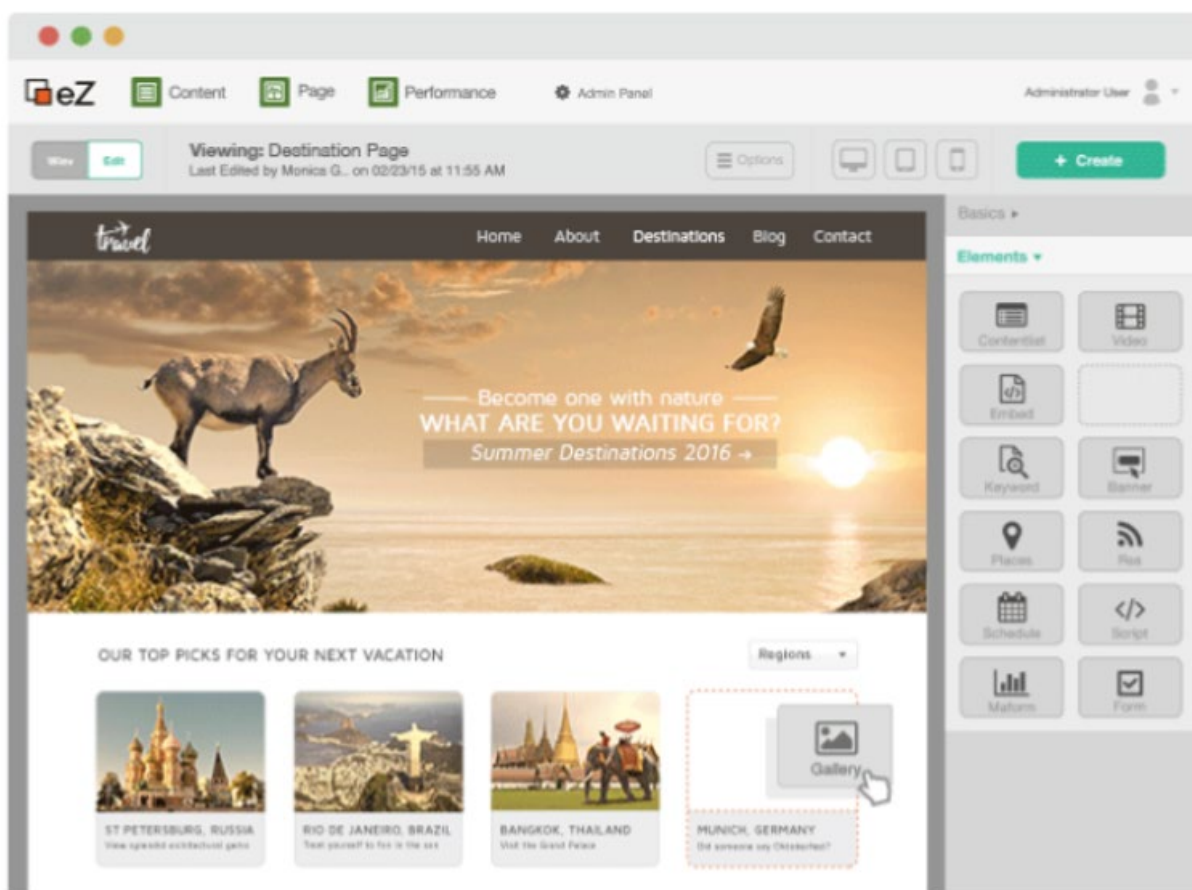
eZ Content Page Performance Admin Panel Administrator User

View Edit

Viewing: Destination Page
Last Edited by Monica G.. on 02/23/15 at 11:55 AM

Options

+ Create

travel

Home About Destinations Blog Contact

Become one with nature
WHAT ARE YOU WAITING FOR?
Summer Destinations 2016 →

OUR TOP PICKS FOR YOUR NEXT VACATION

Regions

ST PETERSBURG, RUSSIA
View splendid architectural gems

RIO DE JANEIRO, BRAZIL
Treat yourself to fun in the sea

BANGKOK, THAILAND
Visit the Grand Palace

MUNICH, GERMANY
Did someone say Oktoberfest?

Gallery

Basics ▸

Elements ▾

Contentlist

Video

Embed

Keyword

Banner

Places

Rss

Schedule

Script

Maform

Form